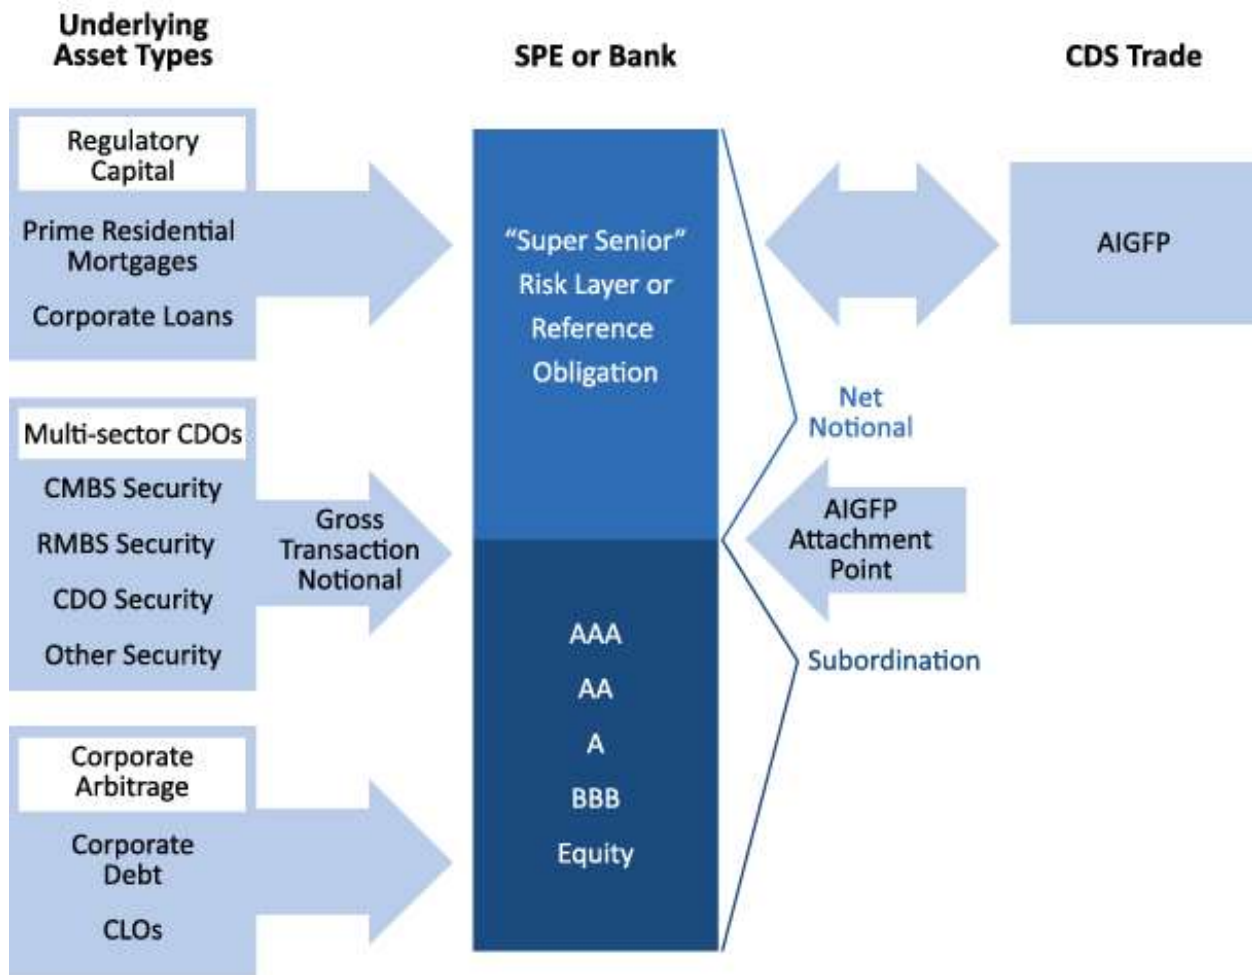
Underlying Asset Types

SPE or Bank

CDS Trade

Regulatory Capital

Prime Residential Mortgages

Corporate Loans

Multi-sector CDOs

CMBS Security

RMBS Security

CDO Security

Other Security

Gross Transaction Notional

Corporate Arbitrage

Corporate Debt

CLOs

"Super Senior" Risk Layer or Reference Obligation

AAA

AA

A

BBB

Equity

Net Notional

Subordination

AIGFP

AIGFP Attachment Point